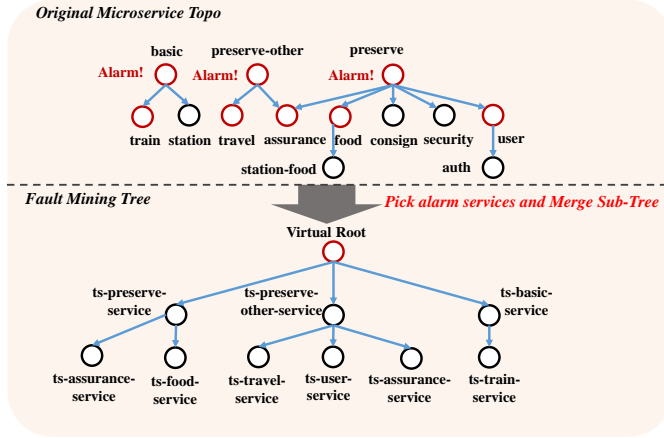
Original Microservice Topo

basic
preserve-other
preserve
Alarm!
Alarm!
Alarm!
train
station
travel
assurance
food
consign
security
user
station-food
auth

Fault Mining Tree
Pick alarm services and Merge Sub-Tree

Virtual Root
ts-preserve-service
ts-preserve-other-service
ts-basic-service
ts-assurance-service
ts-food-service
ts-travel-service
ts-user-service
ts-assurance-service
ts-train-service